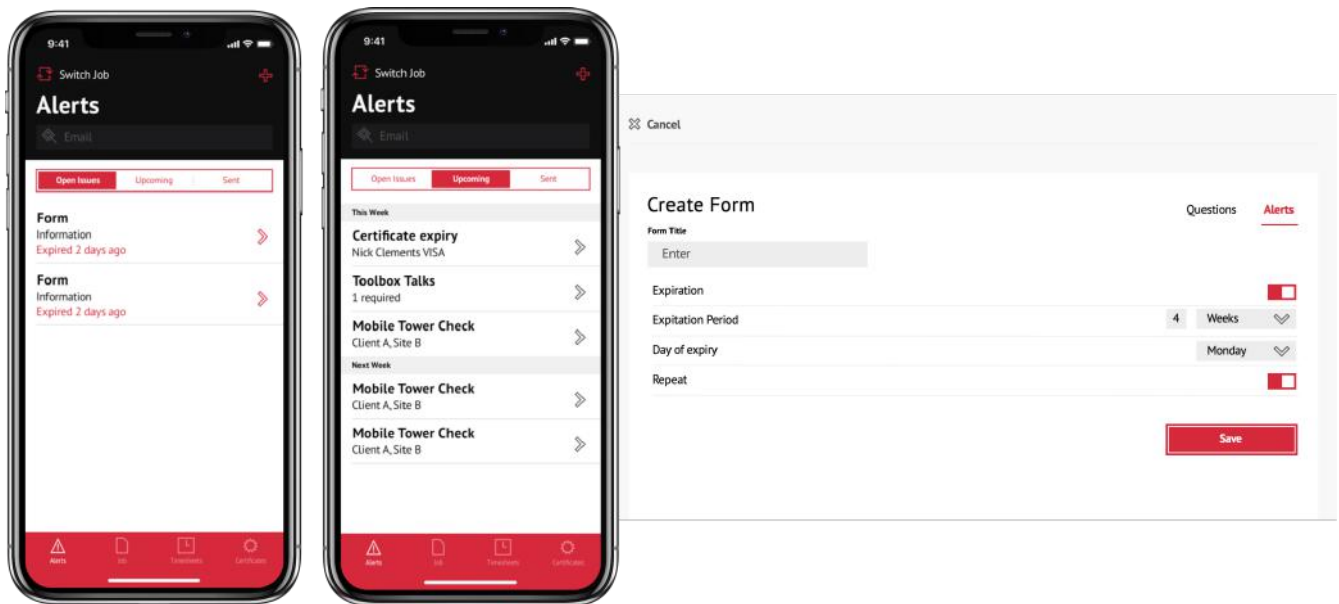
9:41

Switch Job

Alerts

Email

Open Issues | Upcoming | Sent

Form
Information
Expired 2 days ago

Form
Information
Expired 2 days ago

Alerts | Job | Timesheets | Certificates

9:41

Switch Job

Alerts

Email

Open Issues | Upcoming | Sent

This Week

Certificate expiry
Nick Clements VISA

Toolbox Talks
1 required

Mobile Tower Check
Client A, Site B

Next Week

Mobile Tower Check
Client A, Site B

Mobile Tower Check
Client A, Site B

Alerts | Job | Timesheets | Certificates

Cancel

Create Form

Questions | Alerts

Form Title

Enter

Expiration

Expitation Period | 4 | Weeks

Day of expiry | Monday

Repeat

Save